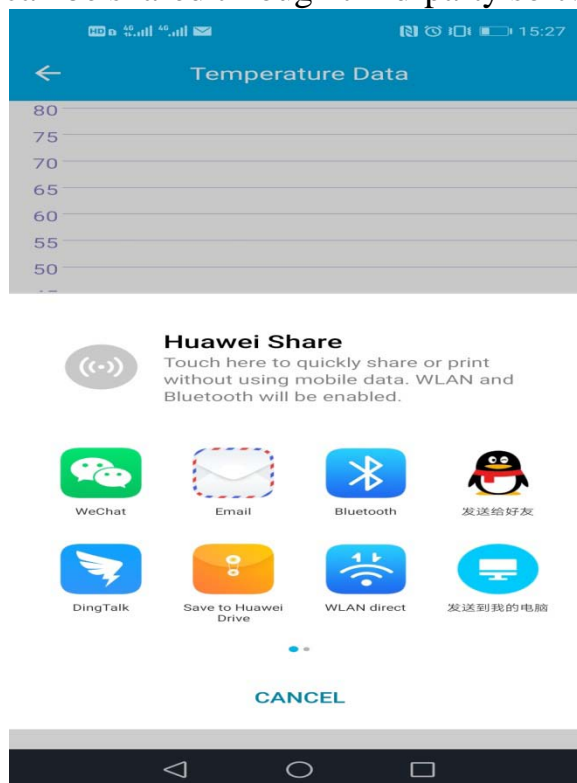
15:27

Temperature Data

80
75
70
65
60
55
50

Huawei Share
Touch here to quickly share or print without using mobile data. WLAN and Bluetooth will be enabled.

WeChat
Email
Bluetooth
发送给好友

DingTalk
Save to Huawei Drive
WLAN direct
发送到我的电脑

CANCEL